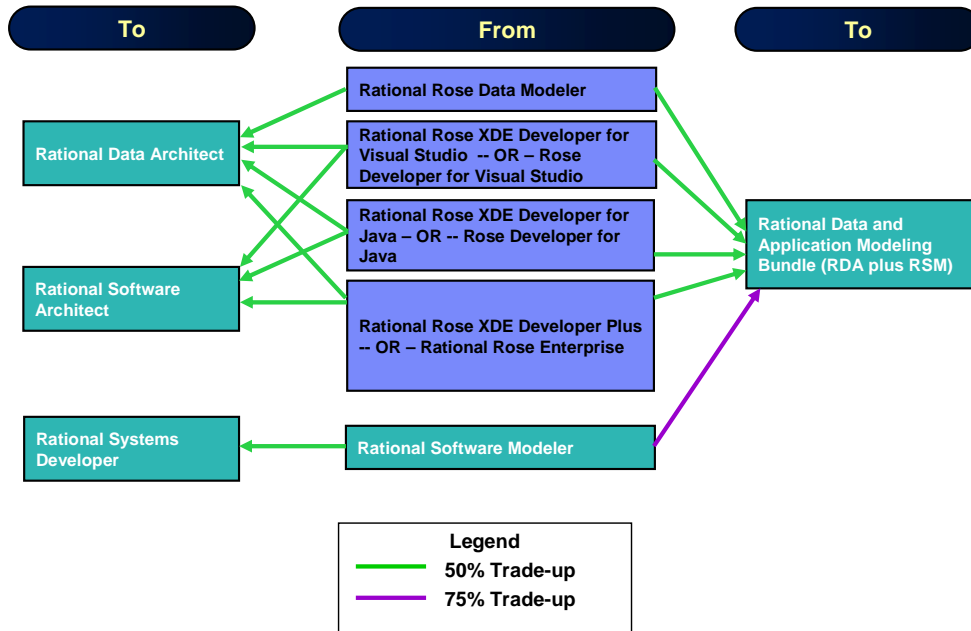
To

From

To

Rational Rose Data Modeler

Rational Rose XDE Developer for Visual Studio -- OR – Rose Developer for Visual Studio

Rational Rose XDE Developer for Java – OR -- Rose Developer for Java

Rational Rose XDE Developer Plus -- OR – Rational Rose Enterprise

Rational Software Modeler

Rational Data Architect

Rational Software Architect

Rational Systems Developer

Rational Data and Application Modeling Bundle (RDA plus RSM)

Legend

50% Trade-up

75% Trade-up